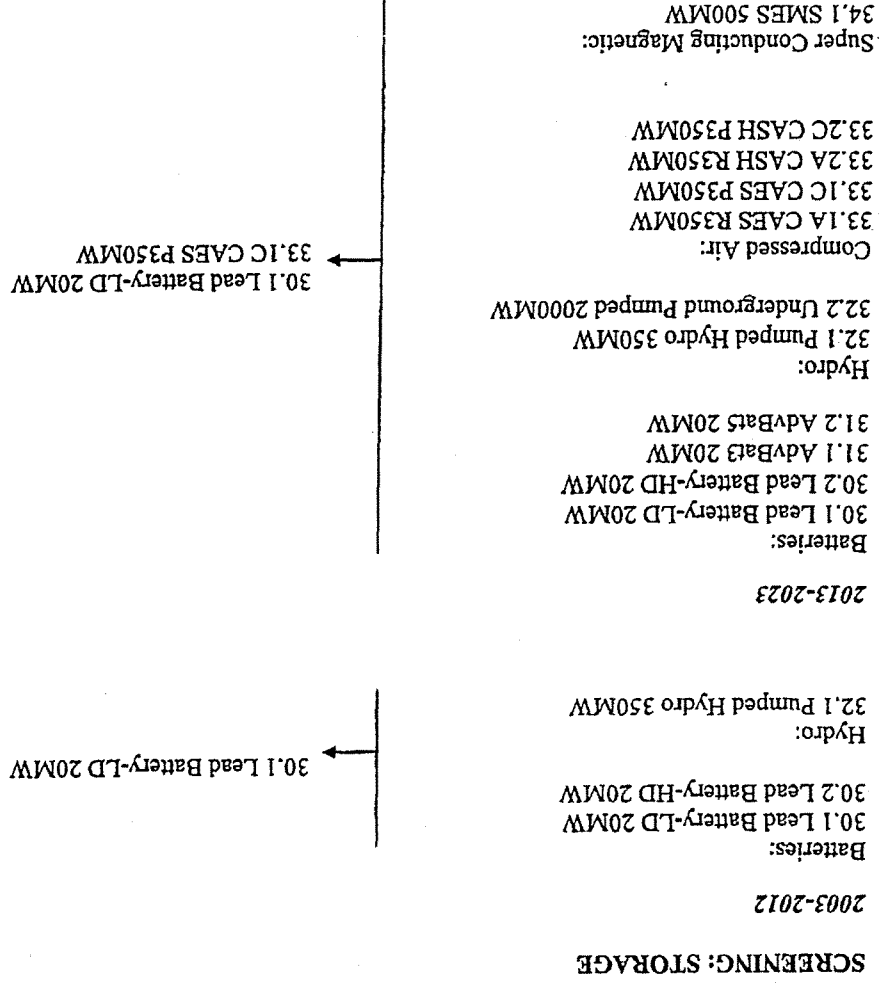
SCREENING: STORAGE

*2003-2012*

Batteries:
30.1 Lead Battery-LD 20MW
30.2 Lead Battery-HD 20MW

Hydro:
32.1 Pumped Hydro 350MW

30.1 Lead Battery-LD 20MW

*2013-2023*

Batteries:
30.1 Lead Battery-LD 20MW
30.2 Lead Battery-HD 20MW
31.1 AdvBat3 20MW
31.2 AdvBat5 20MW

Hydro:
32.1 Pumped Hydro 350MW
32.2 Underground Pumped 2000MW

Compressed Air:
33.1A CAES R350MW
33.1C CAES P350MW
33.2A CASH R350MW
33.2C CASH P350MW

Super Conducting Magnetic:
34.1 SMES 500MW

30.1 Lead Battery-LD 20MW
33.1C CAES P350MW